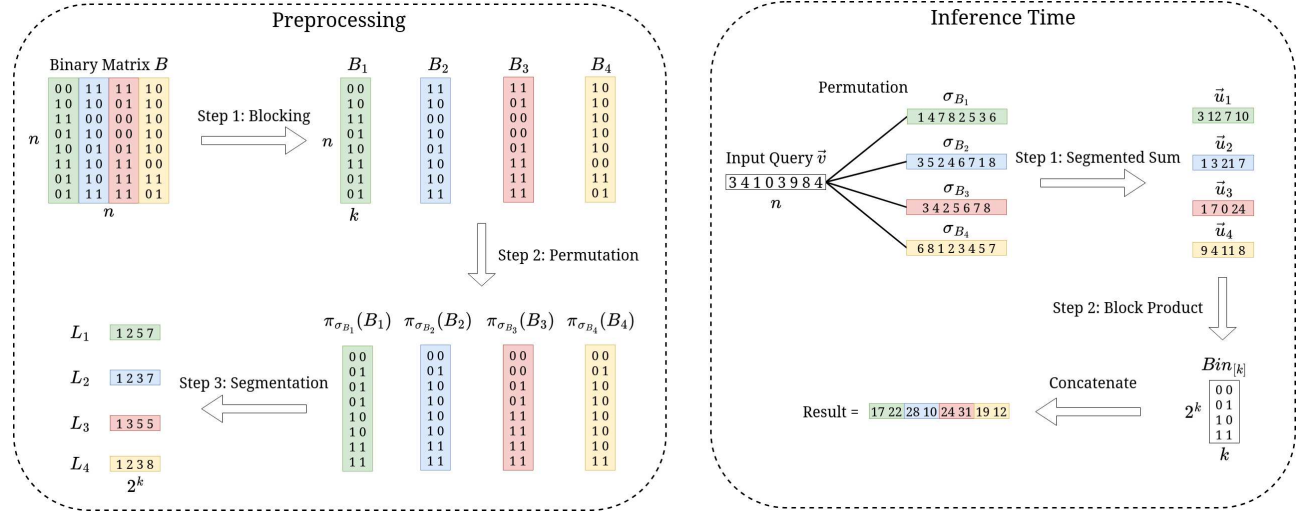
Preprocessing

Binary Matrix $B$

| 00 | 11 | 11 | 10 |
|---|---|---|---|
| 10 | 10 | 01 | 10 |
| 11 | 00 | 00 | 10 |
| 01 | 10 | 00 | 10 |
| 10 | 01 | 01 | 10 |
| 11 | 10 | 01 | 00 |
| 01 | 10 | 11 | 11 |
| 01 | 11 | 11 | 01 |

$n$

$n$

Step 1: Blocking

$B_1$ $B_2$ $B_3$ $B_4$

| 00 | 11 | 11 | 10 |
|---|---|---|---|
| 10 | 10 | 01 | 10 |
| 11 | 00 | 00 | 10 |
| 01 | 10 | 00 | 10 |
| 10 | 01 | 01 | 10 |
| 11 | 10 | 11 | 00 |
| 01 | 10 | 11 | 11 |
| 01 | 11 | 11 | 01 |

$n$

$k$

Step 2: Permutation

$\pi_{\sigma_{B_1}}(B_1)$ $\pi_{\sigma_{B_2}}(B_2)$ $\pi_{\sigma_{B_3}}(B_3)$ $\pi_{\sigma_{B_4}}(B_4)$

| 00 | 00 | 00 | 00 |
|---|---|---|---|
| 01 | 01 | 00 | 01 |
| 01 | 10 | 01 | 10 |
| 01 | 10 | 01 | 10 |
| 10 | 10 | 11 | 10 |
| 10 | 10 | 11 | 10 |
| 11 | 11 | 11 | 10 |
| 11 | 11 | 11 | 11 |

Step 3: Segmentation

$L_1$ 1 2 5 7

$L_2$ 1 2 3 7

$L_3$ 1 3 5 5

$L_4$ 1 2 3 8

$2^k$

Inference Time

Permutation

Input Query $\vec{v}$

3 4 1 0 3 9 8 4

$n$

$\sigma_{B_1}$ 1 4 7 8 2 5 3 6

$\sigma_{B_2}$ 3 5 2 4 6 7 1 8

$\sigma_{B_3}$ 3 4 2 5 6 7 8

$\sigma_{B_4}$ 6 8 1 2 3 4 5 7

Step 1: Segmented Sum

$\vec{u}_1$ 3 12 7 10

$\vec{u}_2$ 1 3 21 7

$\vec{u}_3$ 1 7 0 24

$\vec{u}_4$ 9 4 11 8

Step 2: Block Product

$Bin_{[k]}$

00
01
10
11

$2^k$

$k$

Concatenate

Result = 17 22 28 10 24 31 19 12